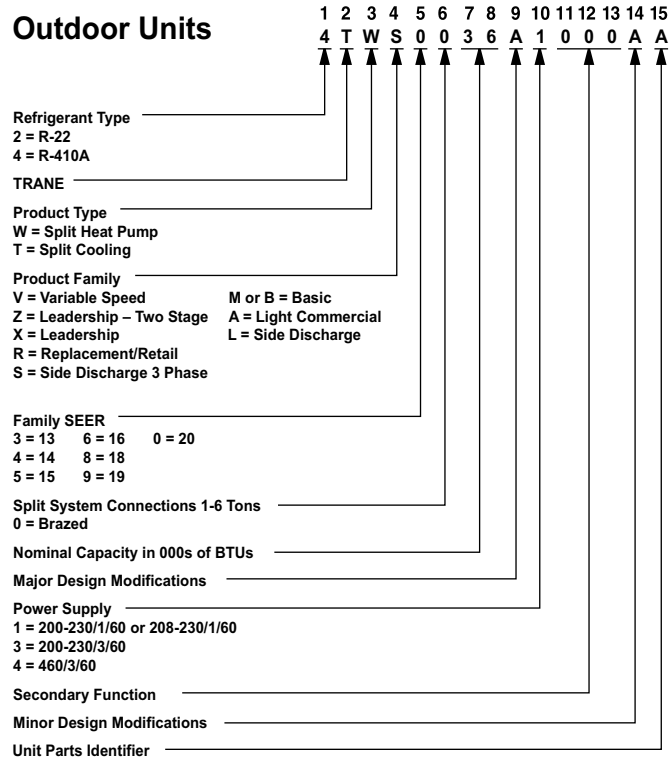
**Outdoor Units**

| 1 | 2 | 3 | 4 | 5 | 6 | 7 | 8 | 9 | 10 | 11 | 12 | 13 | 14 | 15 |
|---|---|---|---|---|---|---|---|---|---|---|---|---|---|---|
| 4 | T | W | S | 0 | 0 | 3 | 6 | A | 1 | 0 | 0 | 0 | A | A |

Refrigerant Type
2 = R-22
4 = R-410A

TRANE

Product Type
W = Split Heat Pump
T = Split Cooling

Product Family
V = Variable Speed
Z = Leadership – Two Stage
X = Leadership
R = Replacement/Retail
S = Side Discharge 3 Phase
M or B = Basic
A = Light Commercial
L = Side Discharge

Family SEER
3 = 13 6 = 16 0 = 20
4 = 14 8 = 18
5 = 15 9 = 19

Split System Connections 1-6 Tons
0 = Brazed

Nominal Capacity in 000s of BTUs

Major Design Modifications

Power Supply
1 = 200-230/1/60 or 208-230/1/60
3 = 200-230/3/60
4 = 460/3/60

Secondary Function

Minor Design Modifications

Unit Parts Identifier